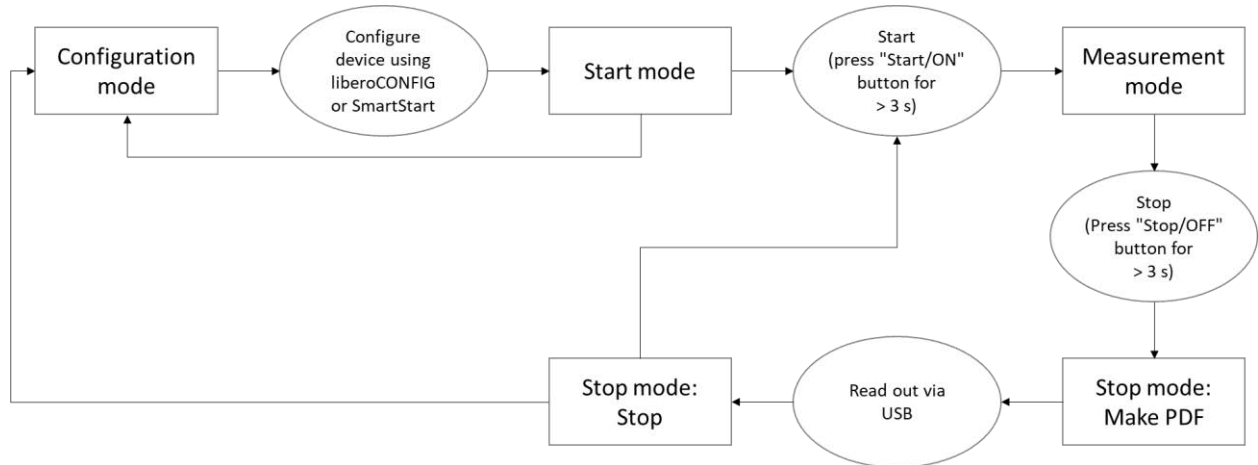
Configuration mode

Configure device using liberoCONFIG or SmartStart

Start mode

Start (press "Start/ON" button for > 3 s)

Measurement mode

Stop (Press "Stop/OFF" button for > 3 s)

Stop mode: Make PDF

Read out via USB

Stop mode: Stop